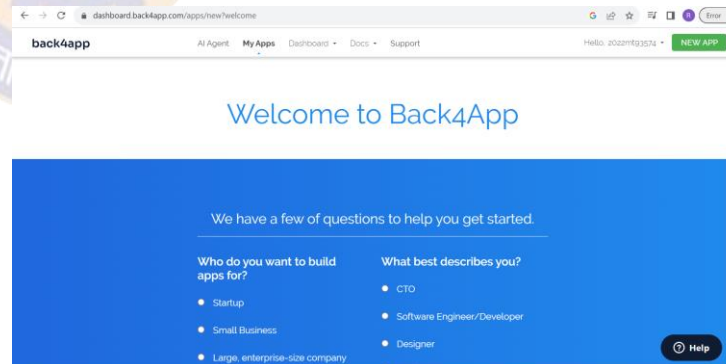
dashboard.back4app.com/apps/new?welcome

Error

back4app

AI Agent My Apps Dashboard Docs Support

Hello, 2022mt93574 NEW APP

Welcome to Back4App

We have a few of questions to help you get started.

Who do you want to build apps for?

Startup

Small Business

Large, enterprise-size company

What best describes you?

CTO

Software Engineer/Developer

Designer

Help